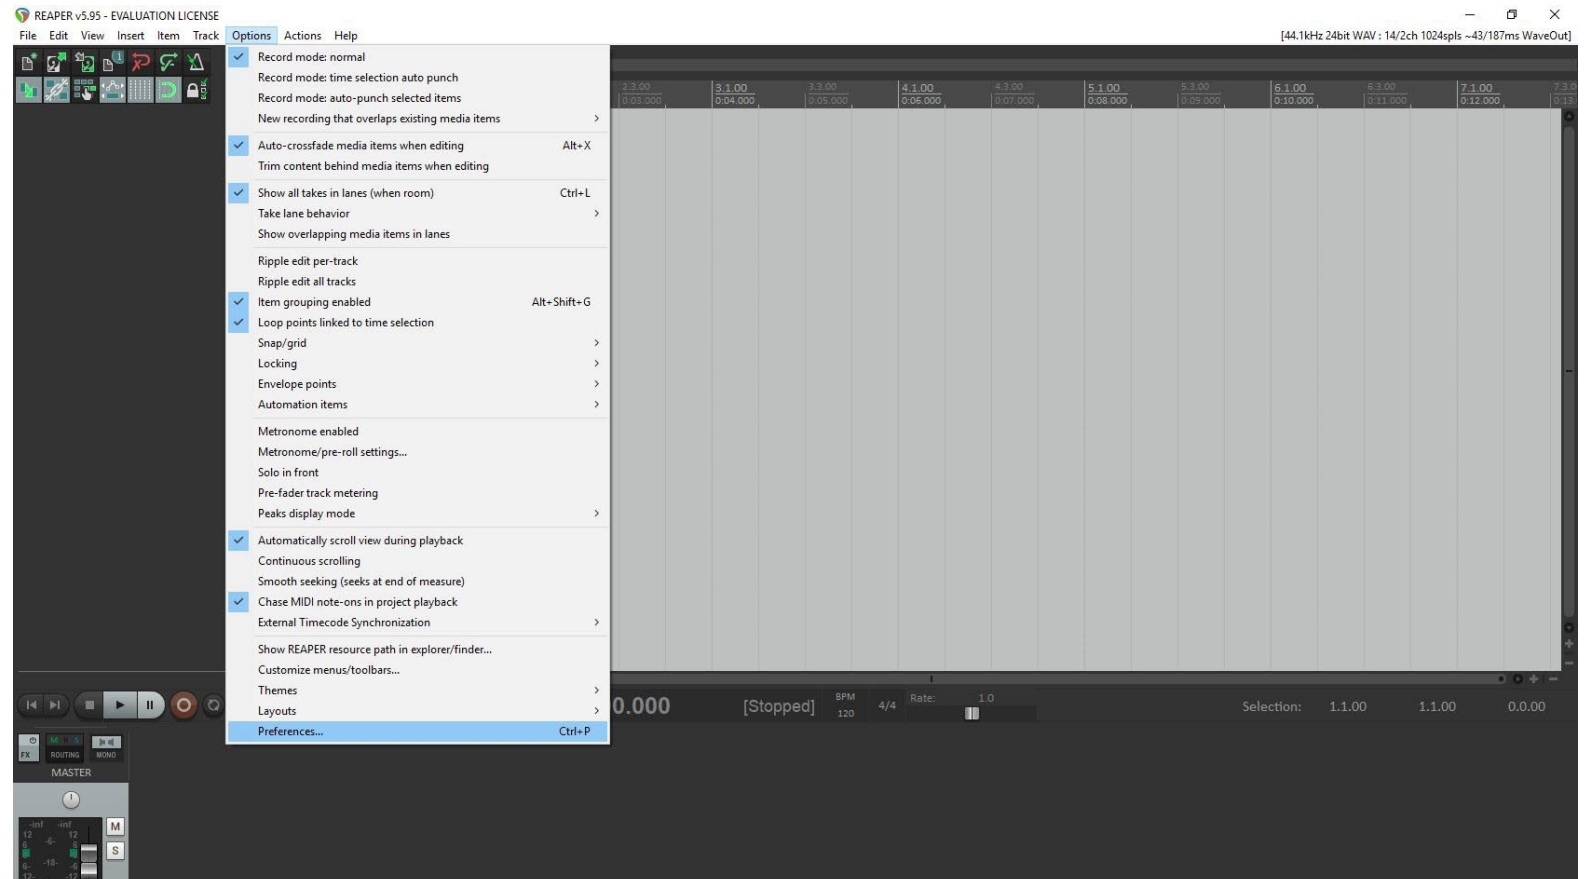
REAPER v5.95 - EVALUATION LICENSE

File Edit View Insert Item Track Options Actions Help

[44.1kHz 24bit WAV : 14/2ch 1024spls ~43/187ms WaveOut]

Record mode: normal
Record mode: time selection auto punch
Record mode: auto-punch selected items
New recording that overlaps existing media items

Auto-crossfade media items when editing Alt+X
Trim content behind media items when editing

Show all takes in lanes (when room) Ctrl+L
Take lane behavior
Show overlapping media items in lanes

Ripple edit per-track
Ripple edit all tracks
Item grouping enabled Alt+Shift+G
Loop points linked to time selection
Snap/grid
Locking
Envelope points
Automation items

Metronome enabled
Metronome/pre-roll settings...
Solo in front
Pre-fader track metering
Peaks display mode

Automatically scroll view during playback
Continuous scrolling
Smooth seeking (seeks at end of measure)
Chase MIDI note-ons in project playback
External Timecode Synchronization

Show REAPER resource path in explorer/finder...
Customize menus/toolbars...
Themes
Layouts
Preferences... Ctrl+P

2.3.00 0:03.000 3.1.00 0:04.000 3.3.00 0:05.000 4.1.00 0:06.000 4.3.00 0:07.000 5.1.00 0:08.000 5.3.00 0:09.000 6.1.00 0:10.000 6.3.00 0:11.000 7.1.00 0:12.000

0.000 [Stopped] BPM 120 4/4 Rate: 1.0 Selection: 1.1.00 1.1.00 0.0.00

FX ROUTING MONO MASTER M S